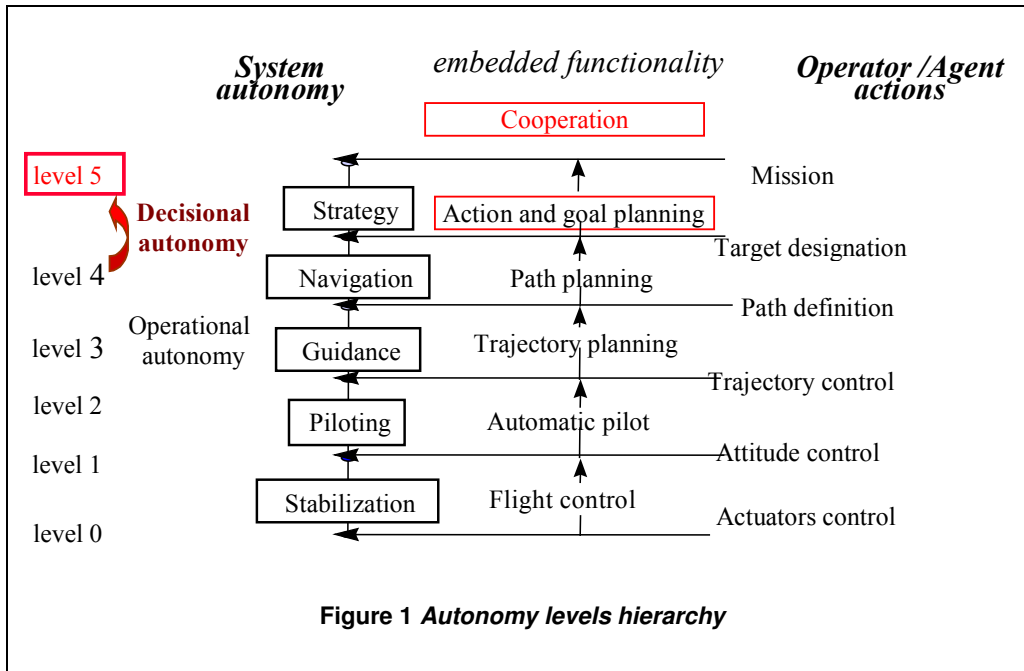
System autonomy

embedded functionality

Operator /Agent actions

Cooperation

level 5

Mission

Decisional autonomy

Strategy

Action and goal planning

Target designation

level 4

Navigation

Path planning

Path definition

Operational autonomy

level 3

Guidance

Trajectory planning

Trajectory control

level 2

Piloting

Automatic pilot

level 1

Attitude control

Stabilization

Flight control

level 0

Actuators control

**Figure 1** ***Autonomy levels hierarchy***